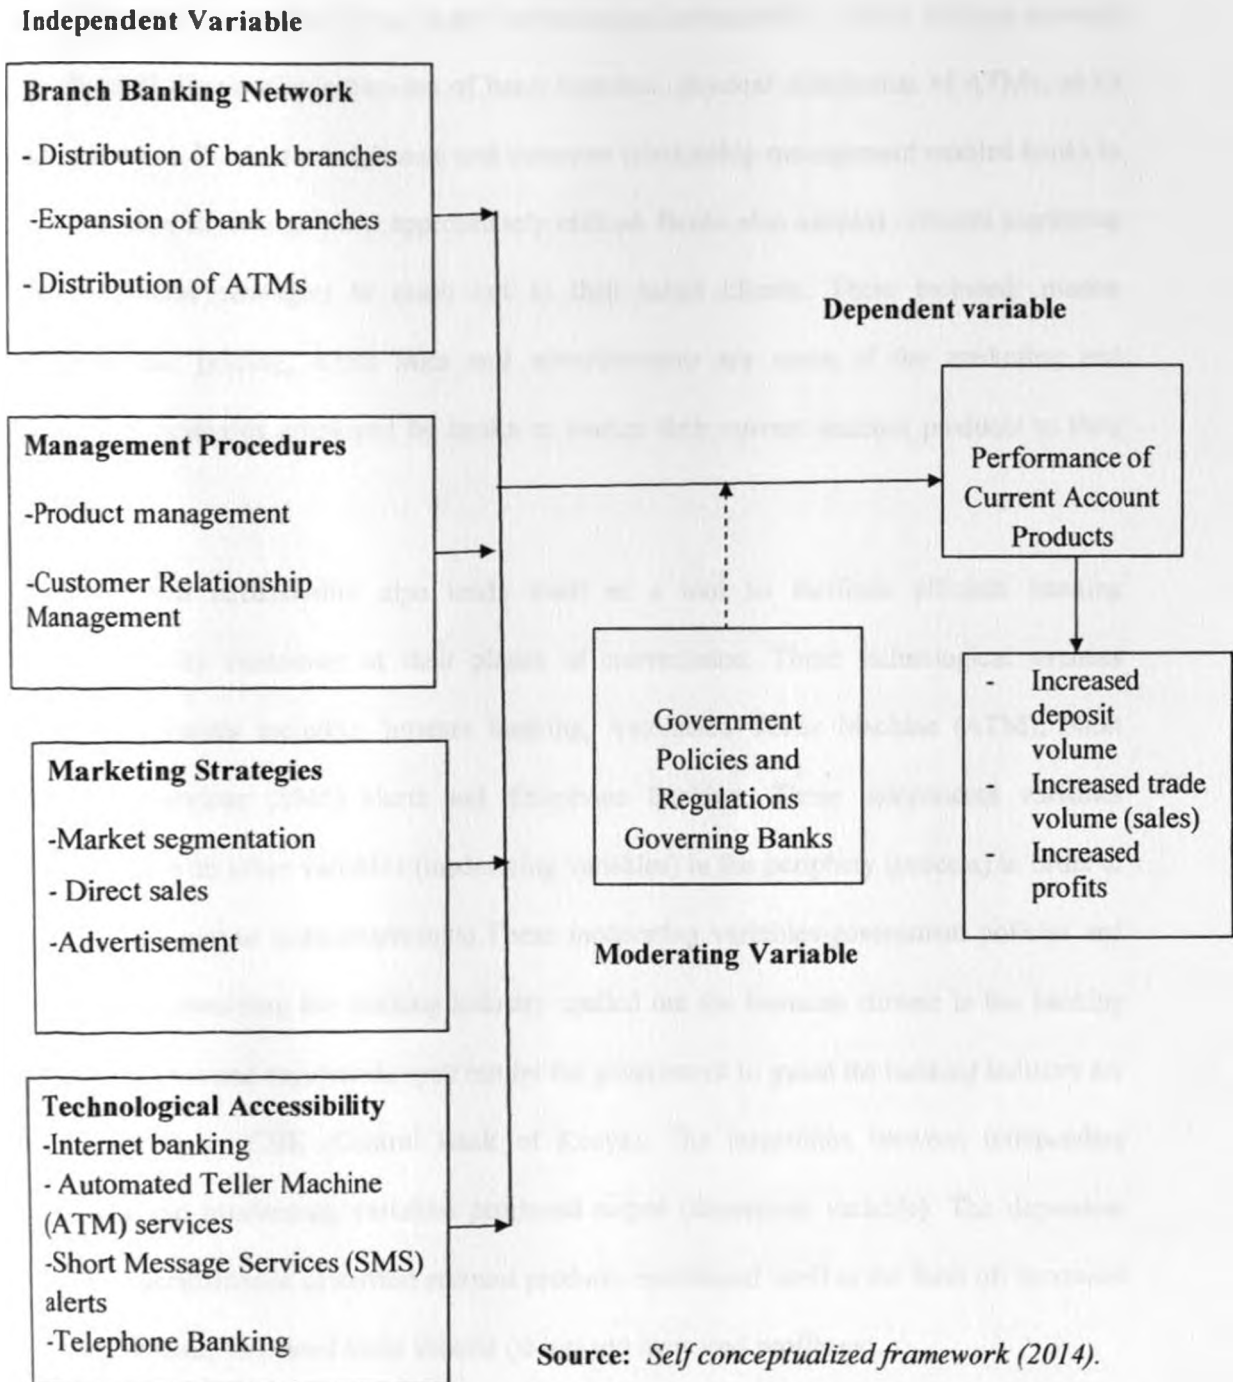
Independent Variable

Branch Banking Network

- Distribution of bank branches

-Expansion of bank branches

- Distribution of ATMs

Dependent variable

Management Procedures

-Product management

-Customer Relationship Management

Performance of Current Account Products

- Increased deposit volume
- Increased trade volume (sales)
- Increased profits

Government Policies and Regulations Governing Banks

Marketing Strategies

-Market segmentation

- Direct sales

-Advertisement

Moderating Variable

Technological Accessibility

-Internet banking

- Automated Teller Machine (ATM) services

-Short Message Services (SMS) alerts

-Telephone Banking

Source: Self conceptualized framework (2014).